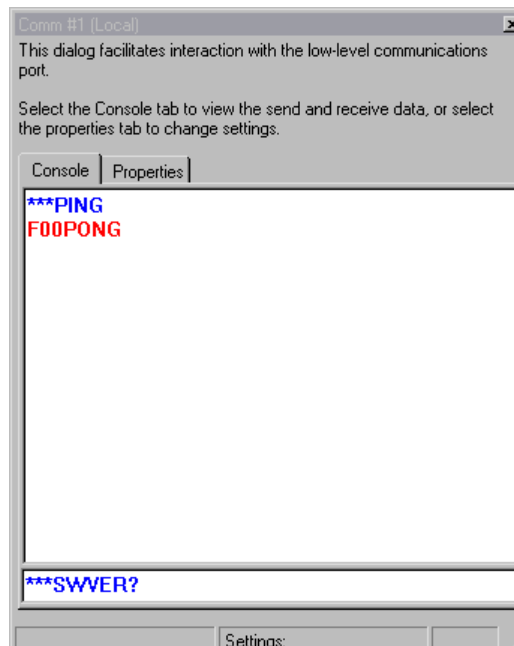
Comm #1 (Local)

This dialog facilitates interaction with the low-level communications port.

Select the Console tab to view the send and receive data, or select the properties tab to change settings.

Console | Properties

***PING
F00PONG

***SWVER?

Settings: